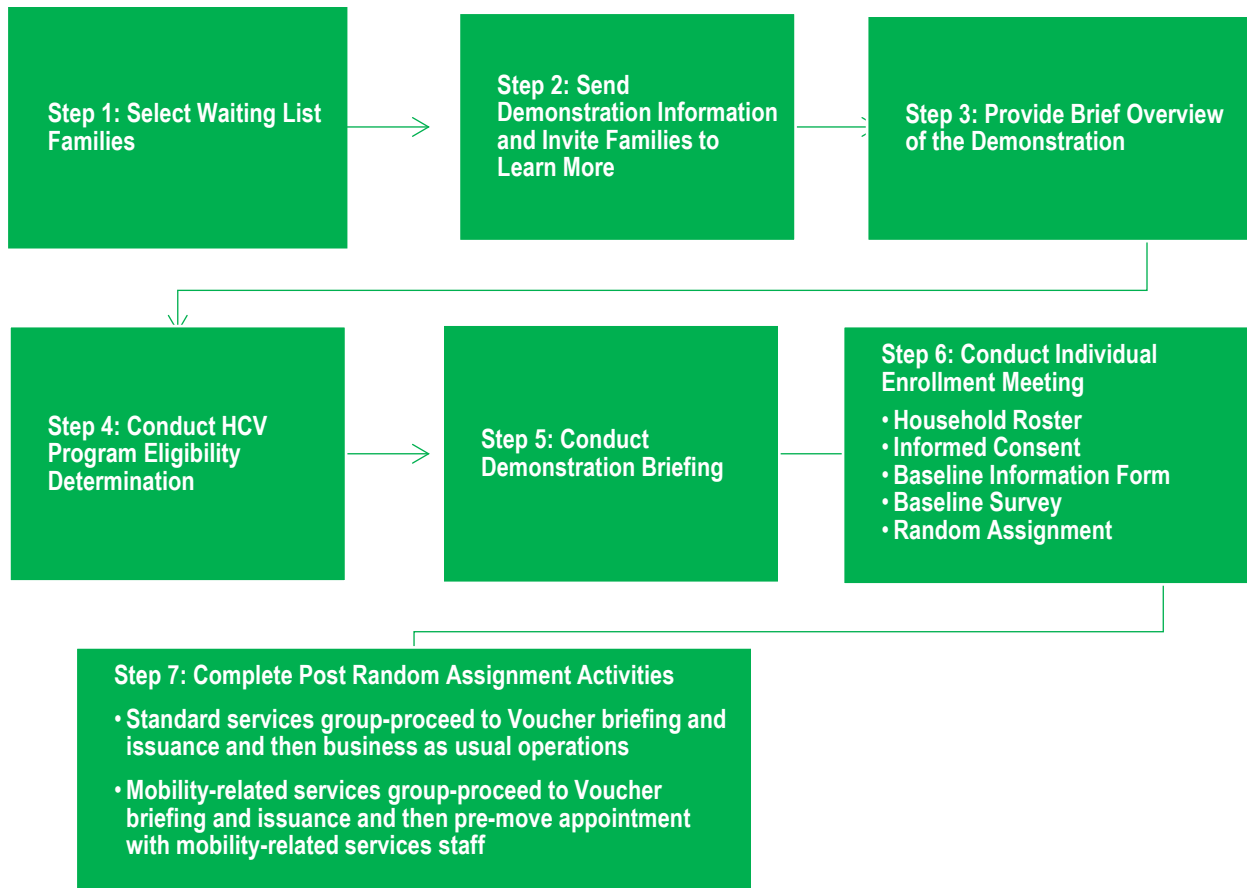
Step 1: Select Waiting List Families

Step 2: Send Demonstration Information and Invite Families to Learn More

Step 3: Provide Brief Overview of the Demonstration

Step 4: Conduct HCV Program Eligibility Determination

Step 5: Conduct Demonstration Briefing

Step 6: Conduct Individual Enrollment Meeting

• Household Roster
• Informed Consent
• Baseline Information Form
• Baseline Survey
• Random Assignment

Step 7: Complete Post Random Assignment Activities

• Standard services group-proceed to Voucher briefing and issuance and then business as usual operations

• Mobility-related services group-proceed to Voucher briefing and issuance and then pre-move appointment with mobility-related services staff